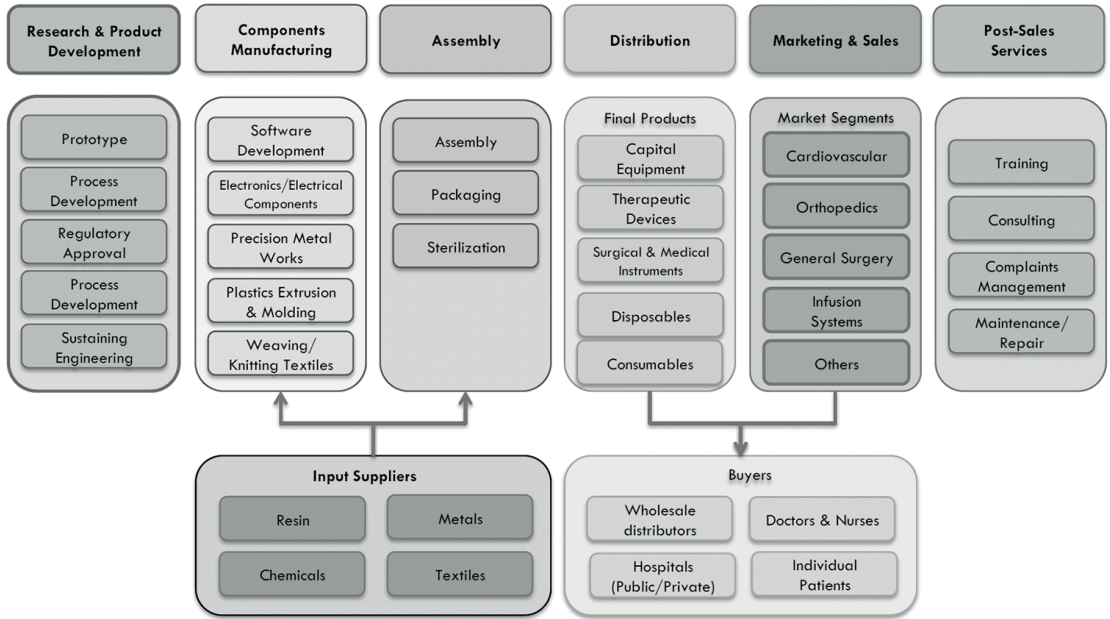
Research & Product Development

Components Manufacturing

Assembly

Distribution

Marketing & Sales

Post-Sales Services

Prototype

Process Development

Regulatory Approval

Process Development

Sustaining Engineering

Software Development

Electronics/Electrical Components

Precision Metal Works

Plastics Extrusion & Molding

Weaving/ Knitting Textiles

Assembly

Packaging

Sterilization

Final Products

Capital Equipment

Therapeutic Devices

Surgical & Medical Instruments

Disposables

Consumables

Market Segments

Cardiovascular

Orthopedics

General Surgery

Infusion Systems

Others

Training

Consulting

Complaints Management

Maintenance/ Repair

Input Suppliers

Resin

Metals

Chemicals

Textiles

Buyers

Wholesale distributors

Doctors & Nurses

Hospitals (Public/Private)

Individual Patients